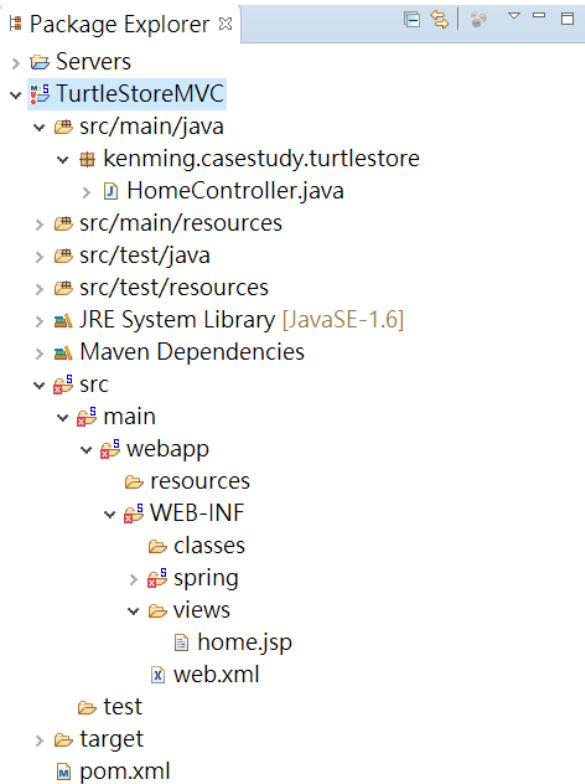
Package Explorer ☒

Servers
TurtleStoreMVC
src/main/java
kenming.casestudy.turtlestore
HomeController.java
src/main/resources
src/test/java
src/test/resources
JRE System Library [JavaSE-1.6]
Maven Dependencies
src
main
webapp
resources
WEB-INF
classes
spring
views
home.jsp
web.xml
test
target
pom.xml